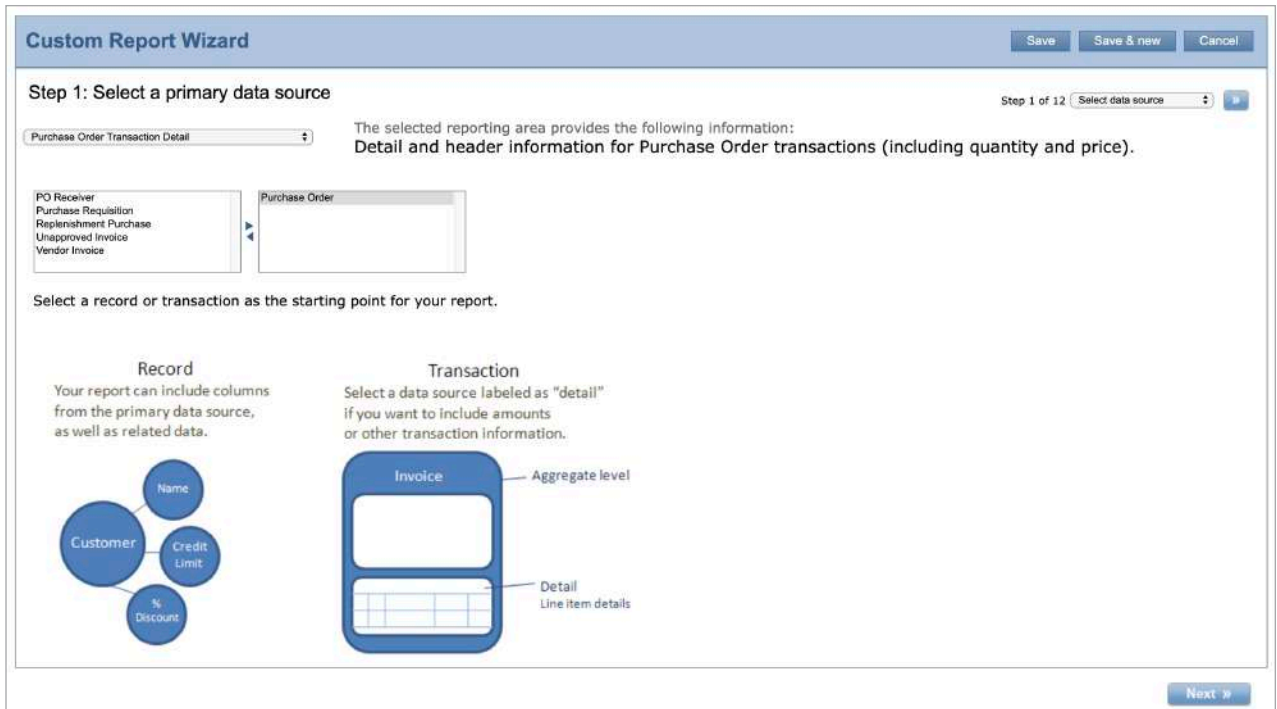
Custom Report Wizard

Save | Save & new | Cancel

Step 1: Select a primary data source

Step 1 of 12 | Select data source

Purchase Order Transaction Detail

The selected reporting area provides the following information:
Detail and header information for Purchase Order transactions (including quantity and price).

PO Receiver
Purchase Requisition
Replenishment Purchase
Unapproved Invoice
Vendor Invoice

Purchase Order

Select a record or transaction as the starting point for your report.

Record
Your report can include columns from the primary data source, as well as related data.

Customer
Name
Credit Limit
% Discount

Transaction
Select a data source labeled as "detail" if you want to include amounts or other transaction information.

Invoice
Aggregate level
Detail
Line item details

Next »